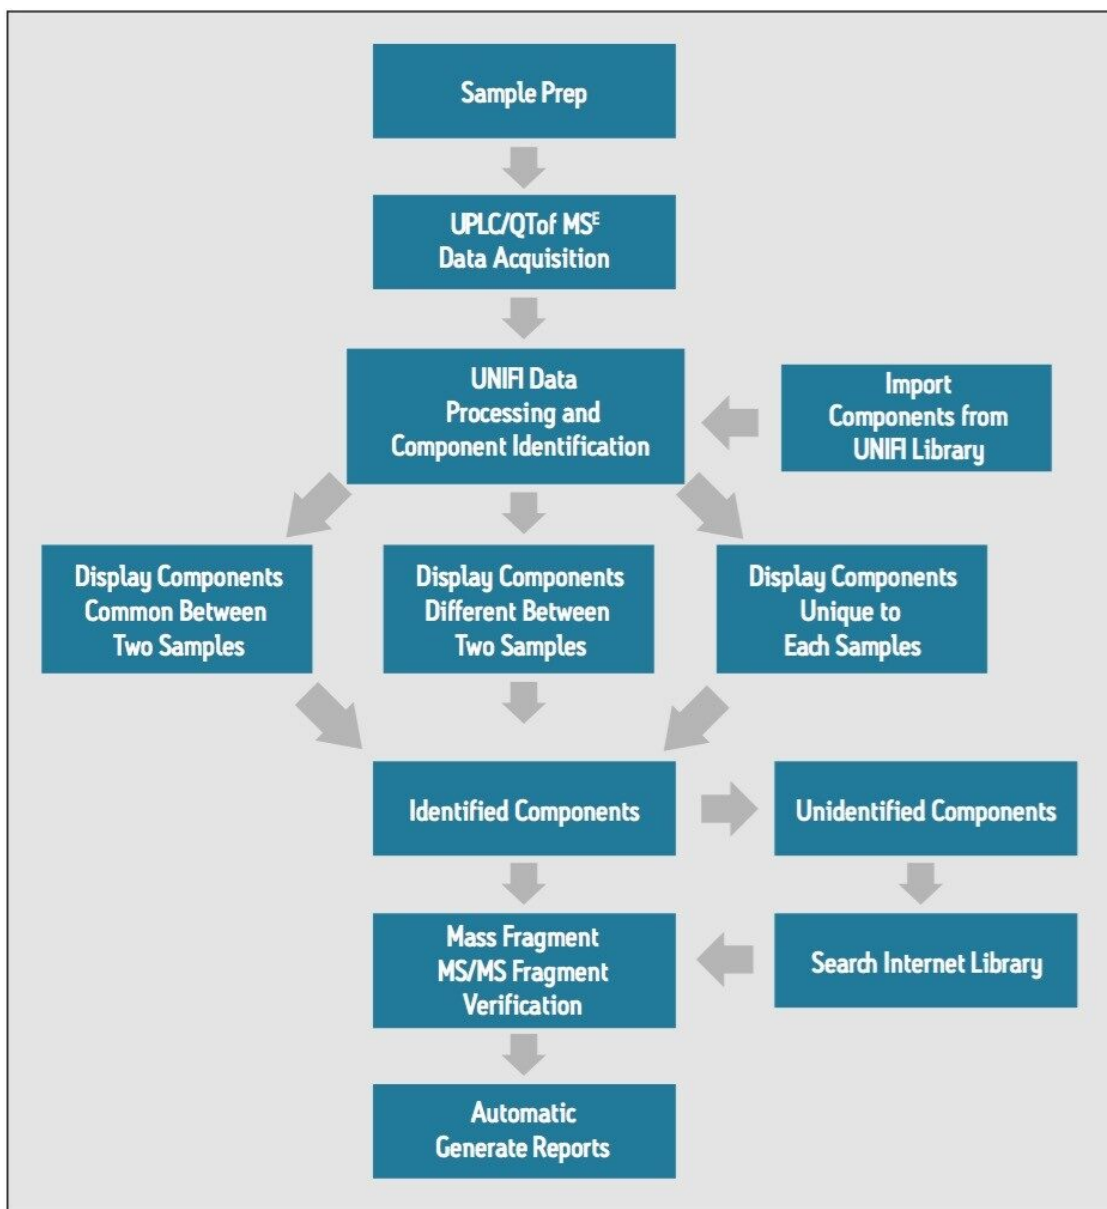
Sample Prep

UPLC/QTof MS$^E$ Data Acquisition

UNIFI Data Processing and Component Identification

Import Components from UNIFI Library

Display Components Common Between Two Samples

Display Components Different Between Two Samples

Display Components Unique to Each Samples

Identified Components

Unidentified Components

Mass Fragment MS/MS Fragment Verification

Search Internet Library

Automatic Generate Reports